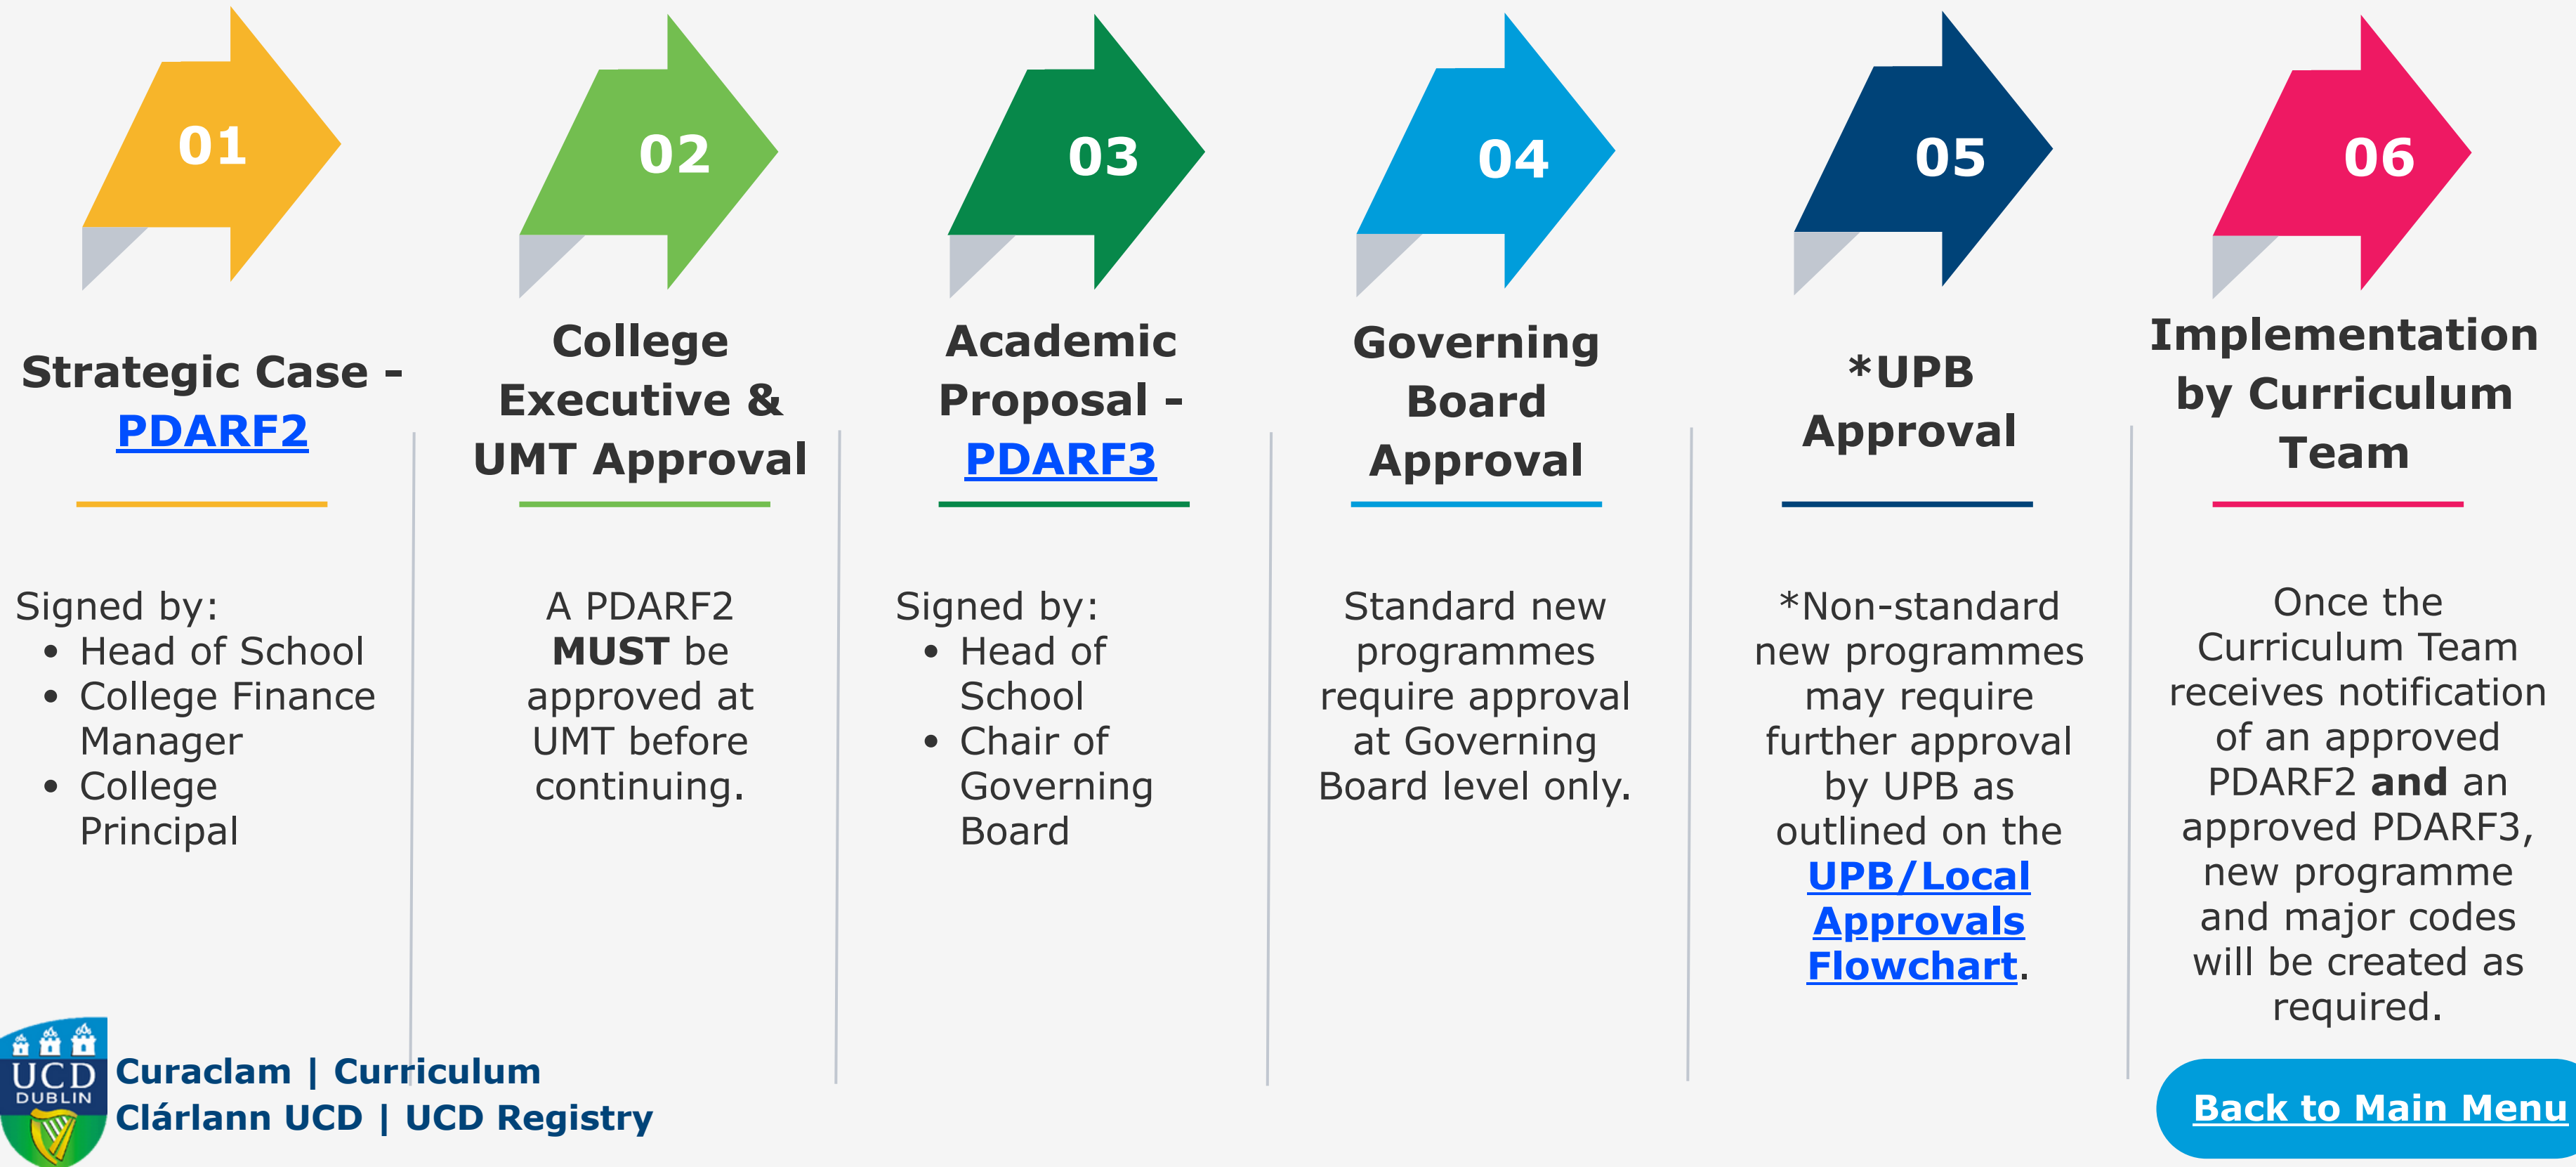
01

Strategic Case - PDARF2

Signed by:
- Head of School
- College Finance Manager
- College Principal

02

College Executive & UMT Approval

A PDARF2 **MUST** be approved at UMT before continuing.

03

Academic Proposal - PDARF3

Signed by:
- Head of School
- Chair of Governing Board

04

Governing Board Approval

Standard new programmes require approval at Governing Board level only.

05

*UPB Approval

*Non-standard new programmes may require further approval by UPB as outlined on the UPB/Local Approvals Flowchart.

06

Implementation by Curriculum Team

Once the Curriculum Team receives notification of an approved PDARF2 **and** an approved PDARF3, new programme and major codes will be created as required.

UCD DUBLIN

Curaclam | Curriculum
Clárlann UCD | UCD Registry

Back to Main Menu